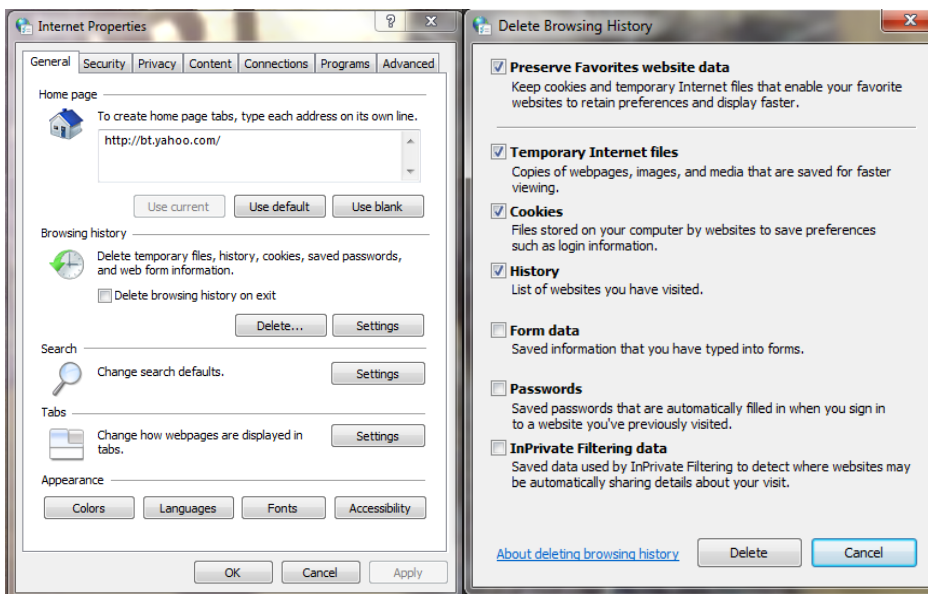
Internet Properties

?

x

General | Security | Privacy | Content | Connections | Programs | Advanced

Home page

To create home page tabs, type each address on its own line.

http://bt.yahoo.com/

Use current | Use default | Use blank

Browsing history

Delete temporary files, history, cookies, saved passwords, and web form information.

Delete browsing history on exit

Delete... | Settings

Search

Change search defaults.

Settings

Tabs

Change how webpages are displayed in tabs.

Settings

Appearance

Colors | Languages | Fonts | Accessibility

OK | Cancel | Apply

Delete Browsing History

x

Preserve Favorites website data
Keep cookies and temporary Internet files that enable your favorite websites to retain preferences and display faster.

Temporary Internet files
Copies of webpages, images, and media that are saved for faster viewing.

Cookies
Files stored on your computer by websites to save preferences such as login information.

History
List of websites you have visited.

Form data
Saved information that you have typed into forms.

Passwords
Saved passwords that are automatically filled in when you sign in to a website you've previously visited.

InPrivate Filtering data
Saved data used by InPrivate Filtering to detect where websites may be automatically sharing details about your visit.

About deleting browsing history

Delete | Cancel